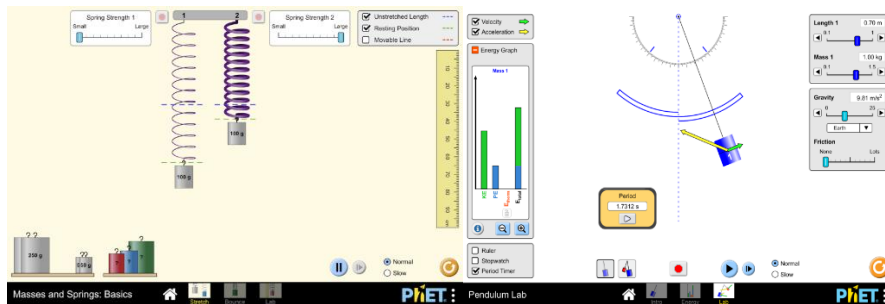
Spring Strength 1
Small Large
1 2
Spring Strength 2
Small Large
Unstretched Length
Resting Position
Movable Line
100 g
100 g
250 g
100 g
? ?
? ?
? ? ?
Normal
Slow
Masses and Springs: Basics
Stretch Bounce Lab
PhET

Velocity
Acceleration
Energy Graph
Mass 1
KE PE $E_{thermal}$ $E_{total}$
Ruler
Stopwatch
Period Timer
Period
1.7312 s
Length 1 0.70 m
0.1 1
Mass 1 1.00 kg
0.1 1.5
Gravity 9.81 m/s²
0 25
Earth
Friction
None Lots
Normal
Slow
Pendulum Lab
Intro Energy Lab
PhET